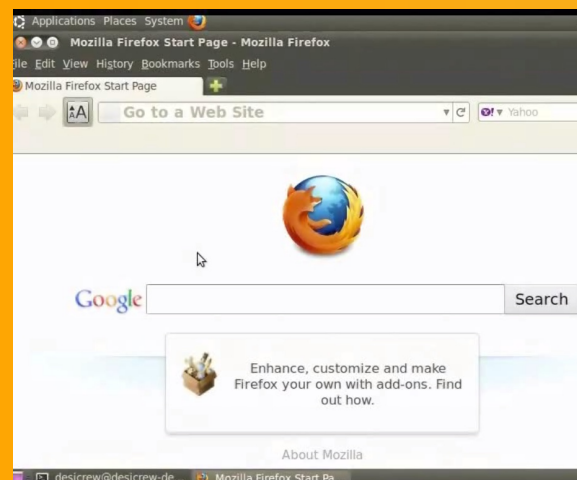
Applications Places System

Mozilla Firefox Start Page - Mozilla Firefox

ile Edit View History Bookmarks Tools Help

Mozilla Firefox Start Page

Go to a Web Site

Yahoo

Google

Search

Enhance, customize and make Firefox your own with add-ons. Find out how.

About Mozilla

desicrew@desicrew-de

Mozilla Firefox Start Pa